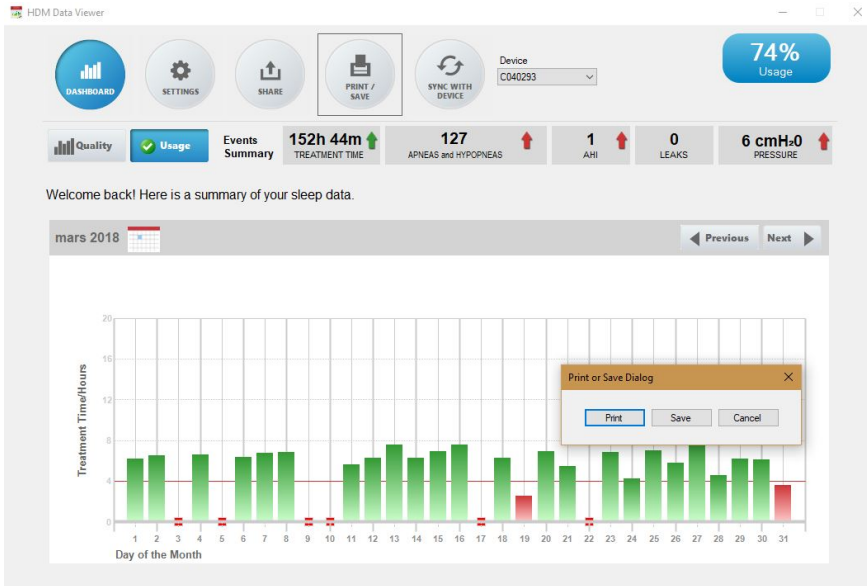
HDM Data Viewer

DASHBOARD | SETTINGS | SHARE | PRINT / SAVE | SYNC WITH DEVICE

Device
C040293

74%
Usage

Quality | Usage

Events Summary

152h 44m
TREATMENT TIME

127
APNEAS and HYPOPNEAS

1
AHI

0
LEAKS

6 cmH₂0
PRESSURE

Welcome back! Here is a summary of your sleep data.

mars 2018

Previous | Next

Treatment Time/Hours

20
16
12
8
4
0

1 2 3 4 5 6 7 8 9 10 11 12 13 14 15 16 17 18 19 20 21 22 23 24 25 26 27 28 29 30 31

Day of the Month

Print or Save Dialog

Print | Save | Cancel